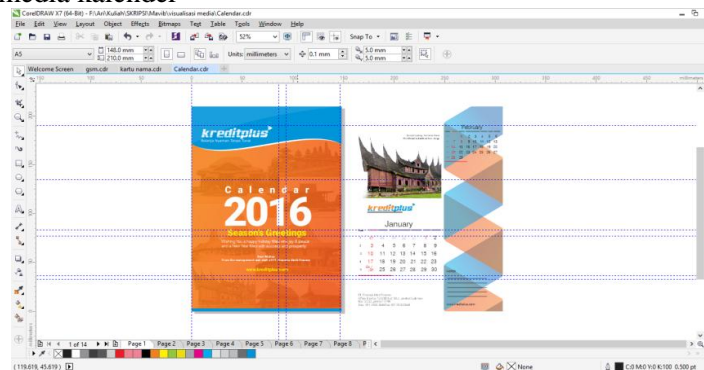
desain kalender

CorelDRAW X7 (64-Bit) - F:\Ari\Kuliah\SKRIPSI\Mavik\visualisasi media\Calendar.cdr

File Edit View Layout Object Effects Bitmaps Text Table Tools Window Help

52%

Snap To

A5

148.0 mm
210.0 mm

Units: millimeters

0.1 mm

5.0 mm
5.0 mm

Welcome Screen gsm.cdr kartu nama.cdr Calendar.cdr

millimeters

kreditplus

Calendar

2016

Seasons Greetings

kreditplus

January

3 4 5 6 7 8 9
10 11 12 13 14 15 16
17 18 19 20 21 22 23
24 25 26 27 28 29 30

February

1 of 14 Page 1 Page 2 Page 3 Page 4 Page 5 Page 6 Page 7 Page 8 P

( 119.619, 45.619 )

None

C:0 M:0 Y:0 K:100 0.500 pt